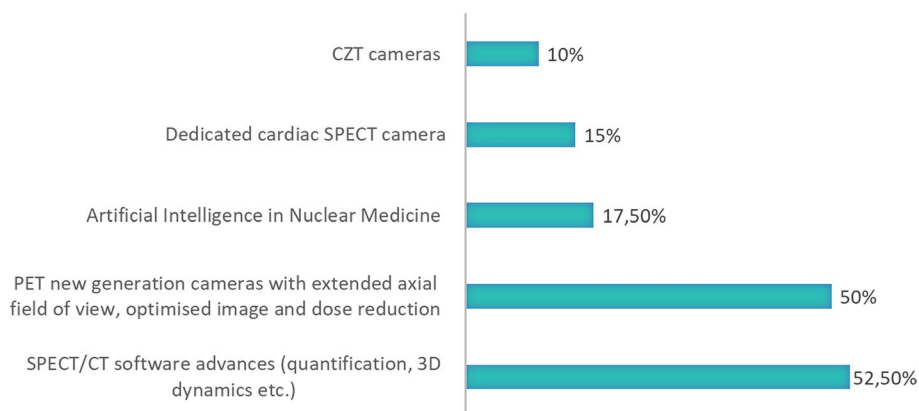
CZT cameras 10%

Dedicated cardiac SPECT camera 15%

Artificial Intelligence in Nuclear Medicine 17,50%

PET new generation cameras with extended axial field of view, optimised image and dose reduction 50%

SPECT/CT software advances (quantification, 3D dynamics etc.) 52,50%